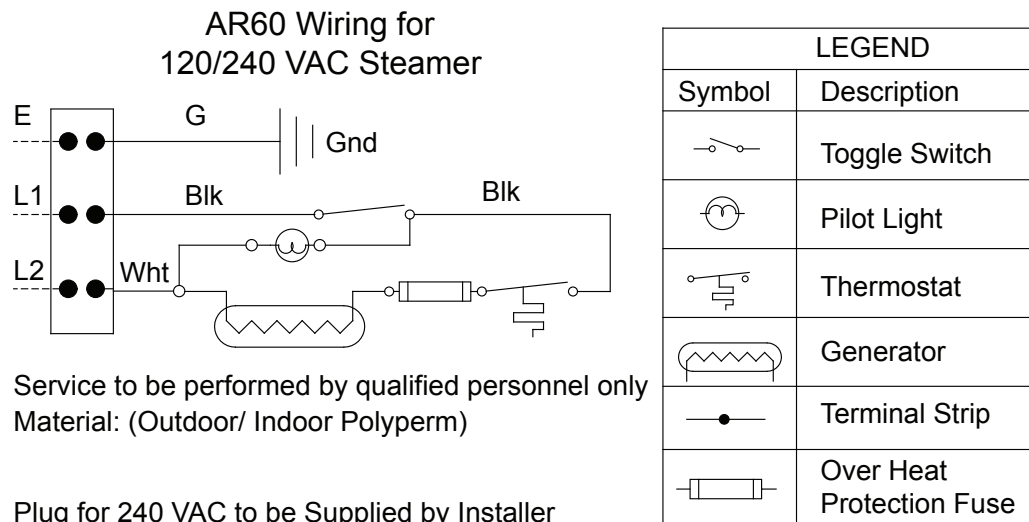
AR60 Wiring for
120/240 VAC Steamer

E
G
Gnd
L1
Blk
Blk
L2
Wht

Service to be performed by qualified personnel only
Material: (Outdoor/ Indoor Polyperm)

Plug for 240 VAC to be Supplied by Installer

| LEGEND | |
|---|---|
| Symbol | Description |
| | Toggle Switch |
| | Pilot Light |
| | Thermostat |
| | Generator |
| | Terminal Strip |
| | Over Heat Protection Fuse |